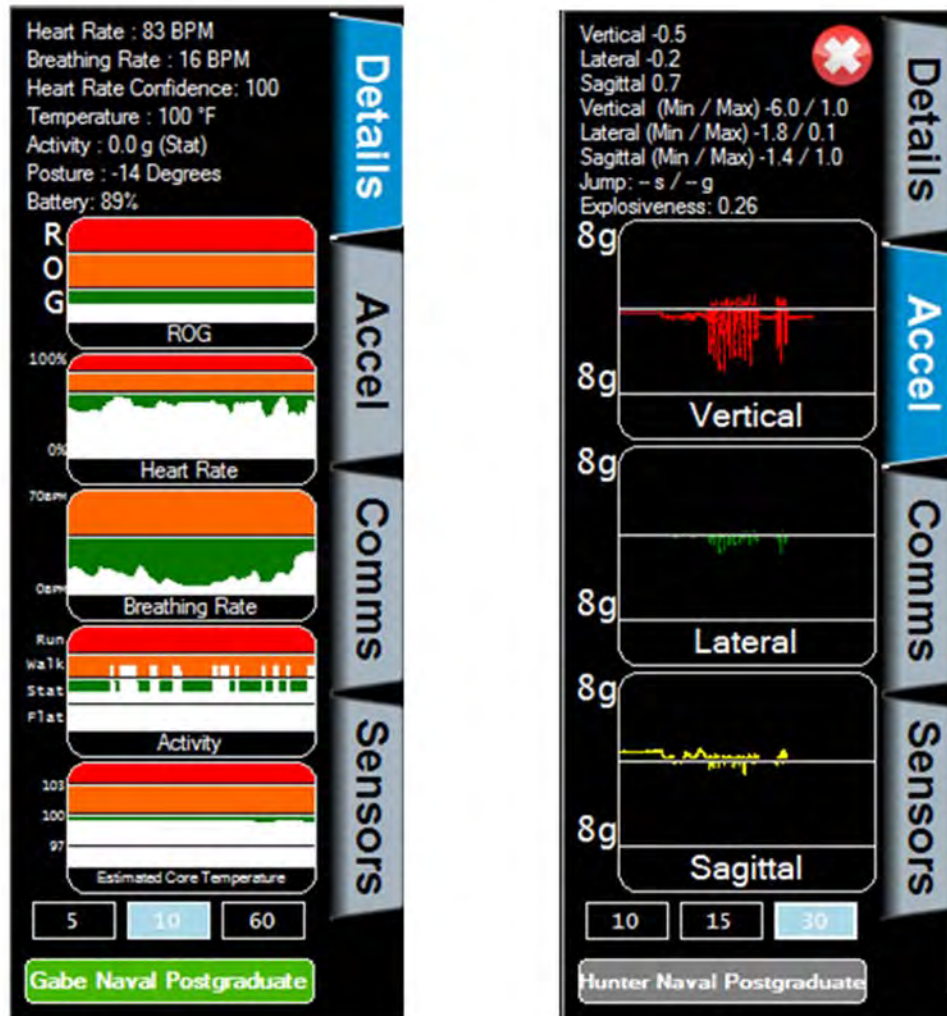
Heart Rate : 83 BPM
Breathing Rate : 16 BPM
Heart Rate Confidence: 100
Temperature : 100 °F
Activity : 0.0 g (Stat)
Posture : -14 Degrees
Battery: 89%

Details

R
O
G
ROG

100%
0%
Heart Rate

70BPM
0BPM
Breathing Rate

Run
Walk
Stat
Flat
Activity

103
100
97
Estimated Core Temperature

5
10
60

Gabe Naval Postgraduate

Accel

Comms

Sensors

Vertical -0.5
Lateral -0.2
Sagittal 0.7
Vertical (Min / Max) -6.0 / 1.0
Lateral (Min / Max) -1.8 / 0.1
Sagittal (Min / Max) -1.4 / 1.0
Jump: -- s / -- g
Explosiveness: 0.26

8g
8g
Vertical

8g
8g
Lateral

8g
8g
Sagittal

10
15
30

Hunter Naval Postgraduate

Details

Accel

Comms

Sensors